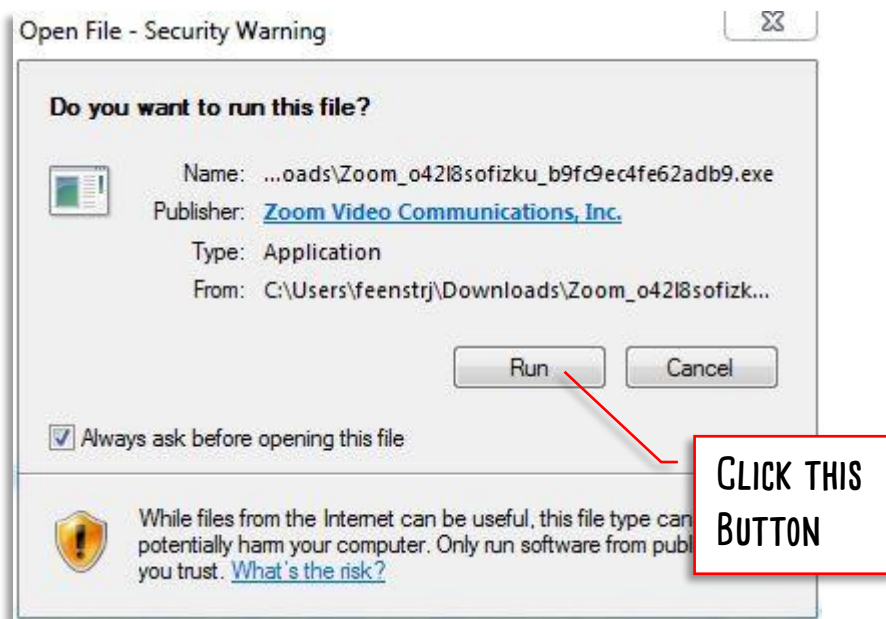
Open File - Security Warning

Do you want to run this file?

Name: ...oads\Zoom_o42l8sofizku_b9fc9ec4fe62adb9.exe
Publisher: Zoom Video Communications, Inc.
Type: Application
From: C:\Users\feenstrj\Downloads\Zoom_o42l8sofizk...

Run Cancel

Always ask before opening this file

While files from the Internet can be useful, this file type can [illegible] potentially harm your computer. Only run software from publ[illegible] you trust. What's the risk?

CLICK THIS BUTTON